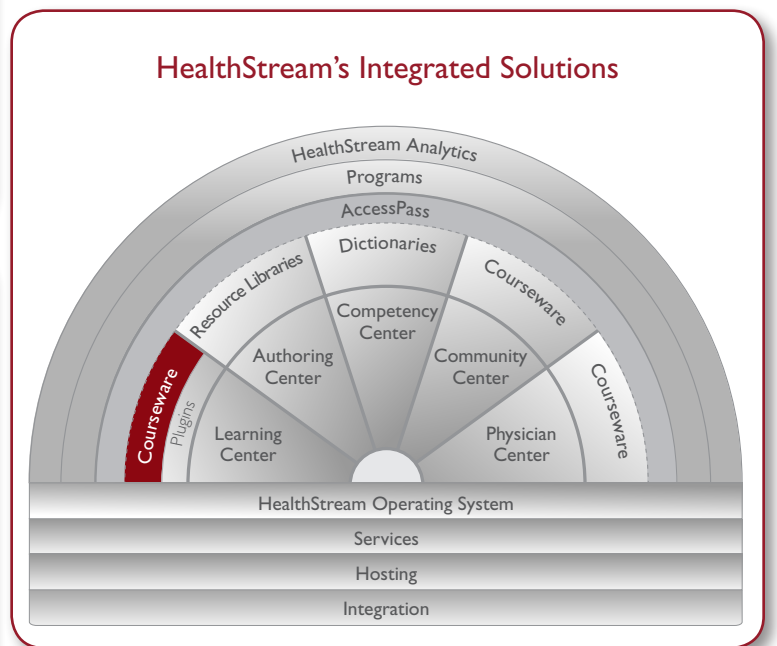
HealthStream's Integrated Solutions

HealthStream Analytics

Programs

AccessPass

Resource Libraries

Dictionaries

Courseware

Courseware

Plugins

Competency Center

Authoring Center

Community Center

Courseware

Learning Center

Physician Center

HealthStream Operating System

Services

Hosting

Integration